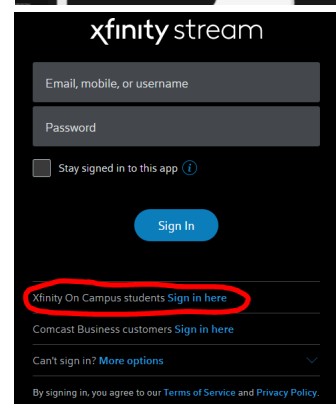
xfinity stream

Email, mobile, or username

Password

Stay signed in to this app i

Sign In

Xfinity On Campus students Sign in here

Comcast Business customers Sign in here

Can't sign in? More options

By signing in, you agree to our Terms of Service and Privacy Policy.